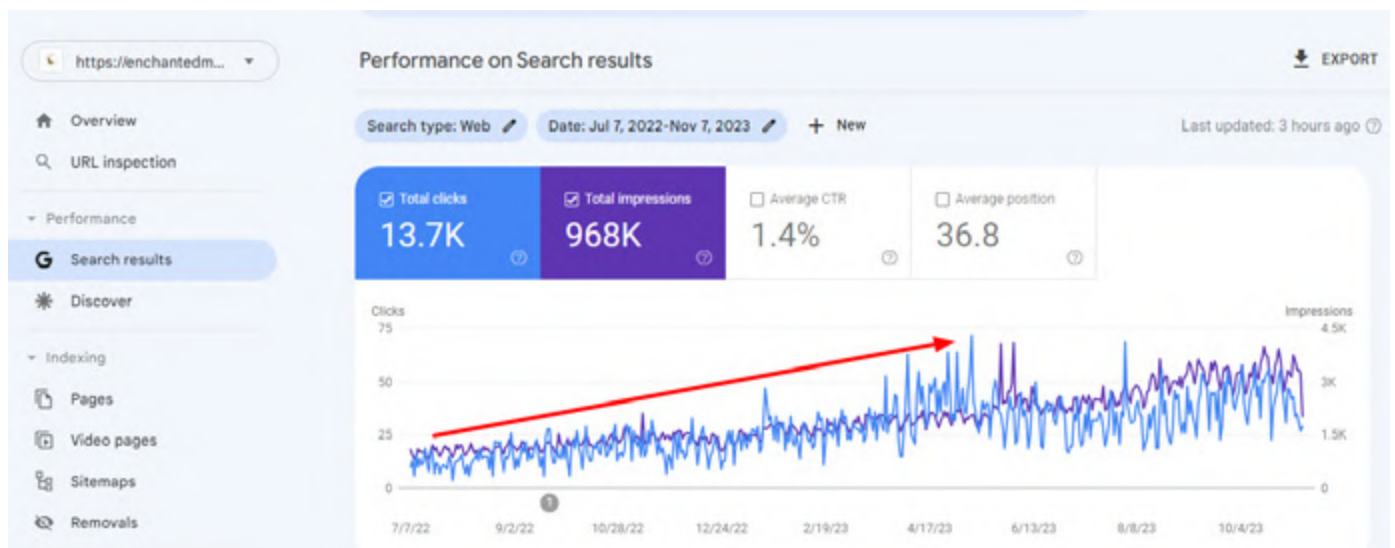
https://enchantedm...

Overview

URL inspection

Performance

Search results

Discover

Indexing

Pages

Video pages

Sitemaps

Removals

Performance on Search results

EXPORT

Search type: Web

Date: Jul 7, 2022-Nov 7, 2023

New

Last updated: 3 hours ago

Total clicks
13.7K

Total impressions
968K

Average CTR
1.4%

Average position
36.8

Clicks

Impressions

75
50
25
0

4.5K
3K
1.5K
0

1

7/7/22 9/2/22 10/28/22 12/24/22 2/19/23 4/17/23 6/13/23 8/8/23 10/4/23